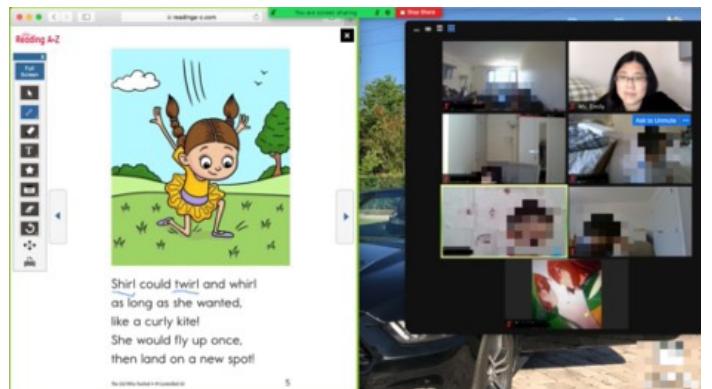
readinga-z.com

You are screen sharing

Stop Share

Reading A-Z

Full Screen

Shirl could twirl and whirl as long as she wanted, like a curly kite! She would fly up once, then land on a new spot!

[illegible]

5

Ms_Emily

Ask to Unmute